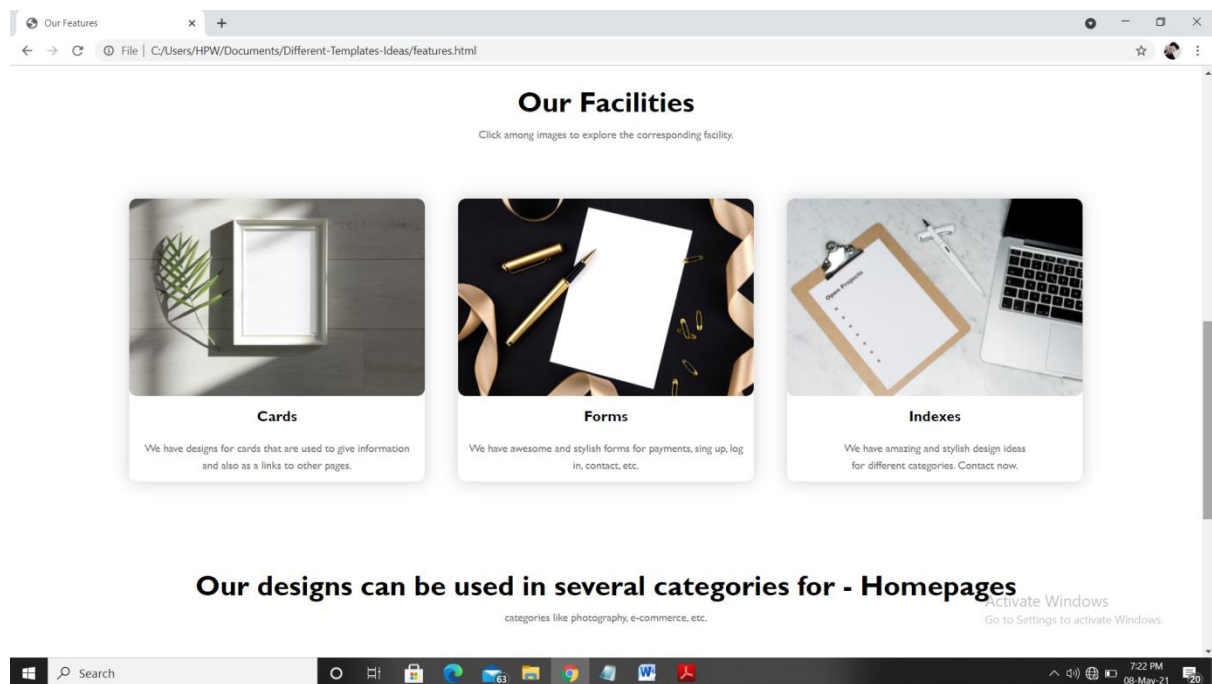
Our Features

File | C:/Users/HPW/Documents/Different-Templates-Ideas/features.html

Our Facilities

Click among images to explore the corresponding facility.

Open Projects

Cards

We have designs for cards that are used to give information and also as a links to other pages.

Forms

We have awesome and stylish forms for payments, sing up, log in, contact, etc.

Indexes

We have amazing and stylish design ideas for different categories. Contact now.

Our designs can be used in several categories for - Homepages

categories like photography, e-commerce, etc.

Activate Windows
Go to Settings to activate Windows.

Search

63

7:22 PM
08-May-21

20